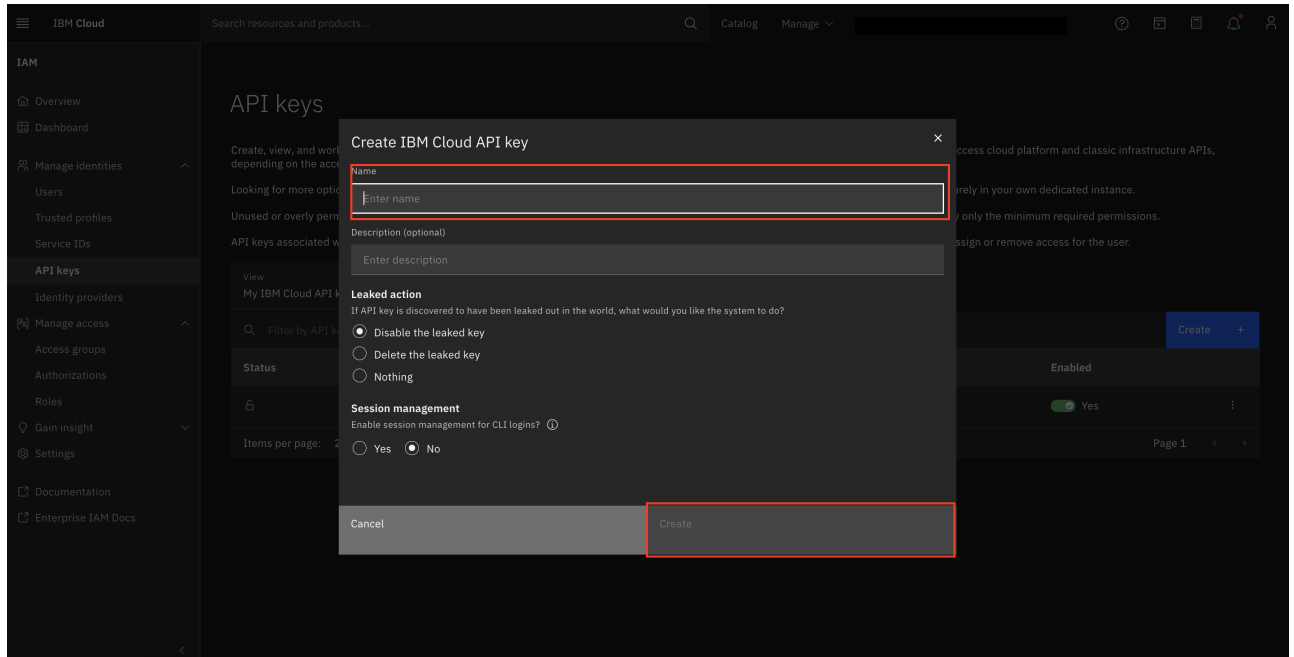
IBM Cloud

Search resources and products...

Catalog Manage

IAM

Overview
Dashboard
Manage identities
Users
Trusted profiles
Service IDs
API keys
Identity providers
Manage access
Access groups
Authorizations
Roles
Gain insight
Settings
Documentation
Enterprise IAM Docs

API keys

Create, view, and work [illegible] ccess cloud platform and classic infrastructure APIs, depending on the acc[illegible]

Looking for more optic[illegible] arely in your own dedicated instance.

Unused or overly perm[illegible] only the minimum required permissions.

API keys associated w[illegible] ssign or remove access for the user.

View
My IBM Cloud API k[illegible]

Filter by API k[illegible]

Create +

Status

Enabled

Yes

Items per page: 2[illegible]

Page 1

Create IBM Cloud API key

×

Name

Enter name

Description (optional)

Enter description

Leaked action

If API key is discovered to have been leaked out in the world, what would you like the system to do?

Disable the leaked key
Delete the leaked key
Nothing

Session management

Enable session management for CLI logins?

Yes No

Cancel

Create